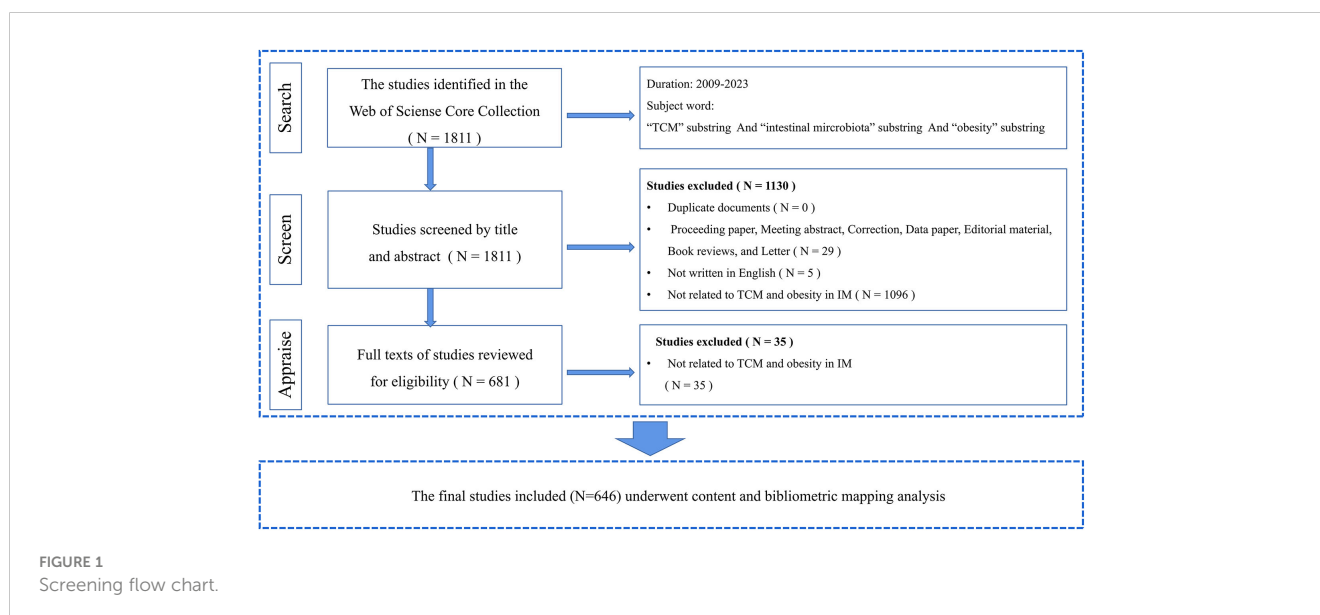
Search

The studies identified in the Web of Sciense Core Collection ( N = 1811 )

Duration: 2009-2023
Subject word:
"TCM" substring And "intestinal mircrobiota" substring And "obesity" substring

Screen

Studies screened by title and abstract ( N = 1811 )

Studies excluded ( N = 1130 )
• Duplicate documents ( N = 0 )
• Proceeding paper, Meeting abstract, Correction, Data paper, Editorial material, Book reviews, and Letter ( N = 29 )
• Not written in English ( N = 5 )
• Not related to TCM and obesity in IM ( N = 1096 )

Appraise

Full texts of studies reviewed for eligibility ( N = 681 )

Studies excluded ( N = 35 )
• Not related to TCM and obesity in IM ( N = 35 )

The final studies included (N=646) underwent content and bibliometric mapping analysis

FIGURE 1
Screening flow chart.